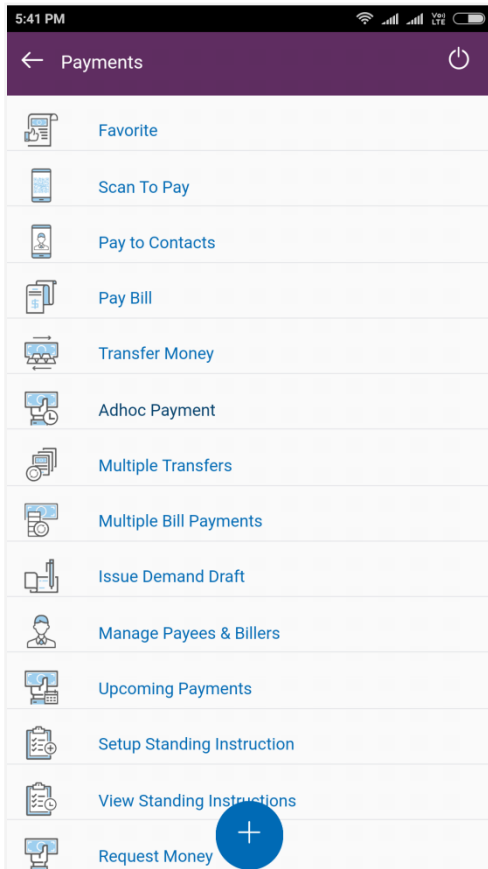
5:41 PM

Vo) LTE

Payments

Favorite

Scan To Pay

Pay to Contacts

Pay Bill

Transfer Money

Adhoc Payment

Multiple Transfers

Multiple Bill Payments

Issue Demand Draft

Manage Payees & Billers

Upcoming Payments

Setup Standing Instruction

View Standing Instructions

Request Money

+